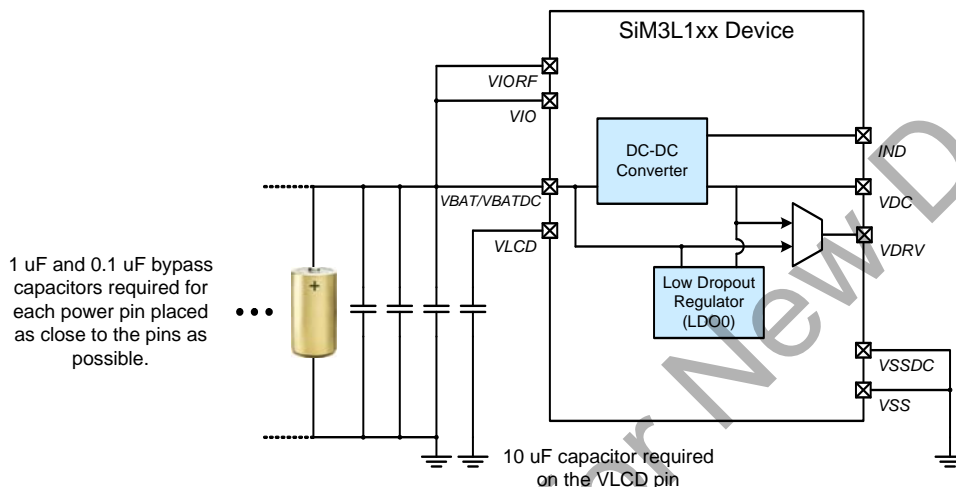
SiM3L1xx Device

VIORF

VIO

VBAT/VBATDC

VLCD

DC-DC Converter

Low Dropout Regulator (LDO0)

IND

VDC

VDRV

VSSDC

VSS

1 uF and 0.1 uF bypass capacitors required for each power pin placed as close to the pins as possible.

+

10 uF capacitor required on the VLCD pin

or New D